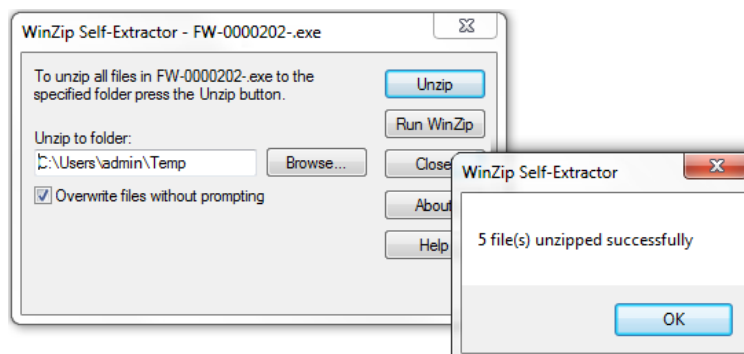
WinZip Self-Extractor - FW-0000202-.exe

To unzip all files in FW-0000202-.exe to the specified folder press the Unzip button.

Unzip to folder:

C:\Users\admin\Temp

Browse...

Overwrite files without prompting

Unzip

Run WinZip

Close

About

Help

WinZip Self-Extractor

5 file(s) unzipped successfully

OK